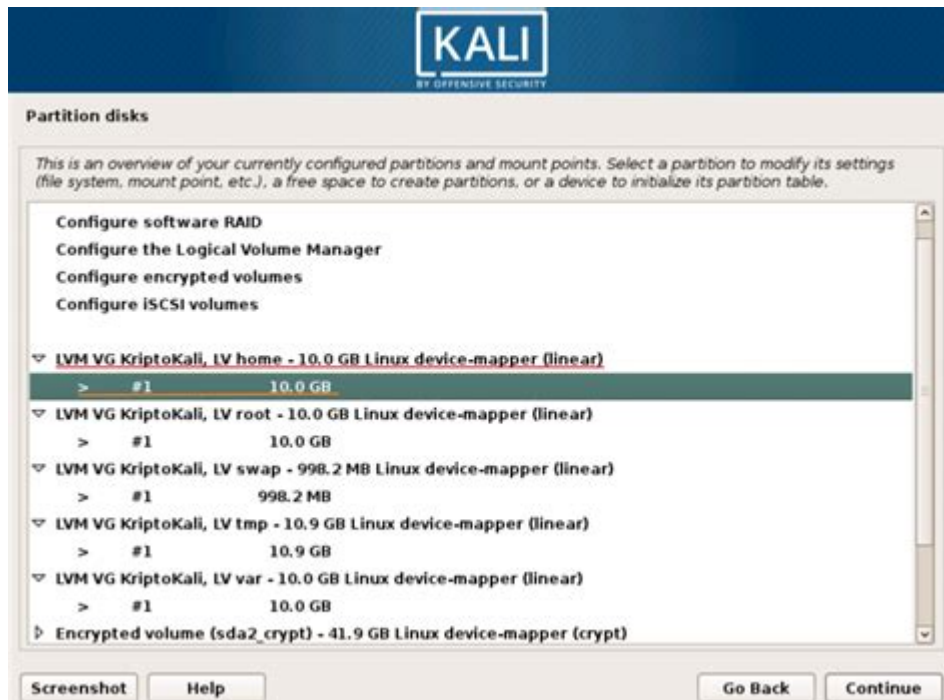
KALI
BY OFFENSIVE SECURITY

Partition disks

This is an overview of your currently configured partitions and mount points. Select a partition to modify its settings (file system, mount point, etc.), a free space to create partitions, or a device to initialize its partition table.

Configure software RAID
Configure the Logical Volume Manager
Configure encrypted volumes
Configure iSCSI volumes

▽ LVM VG KriptoKali, LV home - 10.0 GB Linux device-mapper (linear)
> #1 10.0 GB
▽ LVM VG KriptoKali, LV root - 10.0 GB Linux device-mapper (linear)
> #1 10.0 GB
▽ LVM VG KriptoKali, LV swap - 998.2 MB Linux device-mapper (linear)
> #1 998.2 MB
▽ LVM VG KriptoKali, LV tmp - 10.9 GB Linux device-mapper (linear)
> #1 10.9 GB
▽ LVM VG KriptoKali, LV var - 10.0 GB Linux device-mapper (linear)
> #1 10.0 GB
▷ Encrypted volume (sda2_crypt) - 41.9 GB Linux device-mapper (crypt)

Screenshot Help Go Back Continue